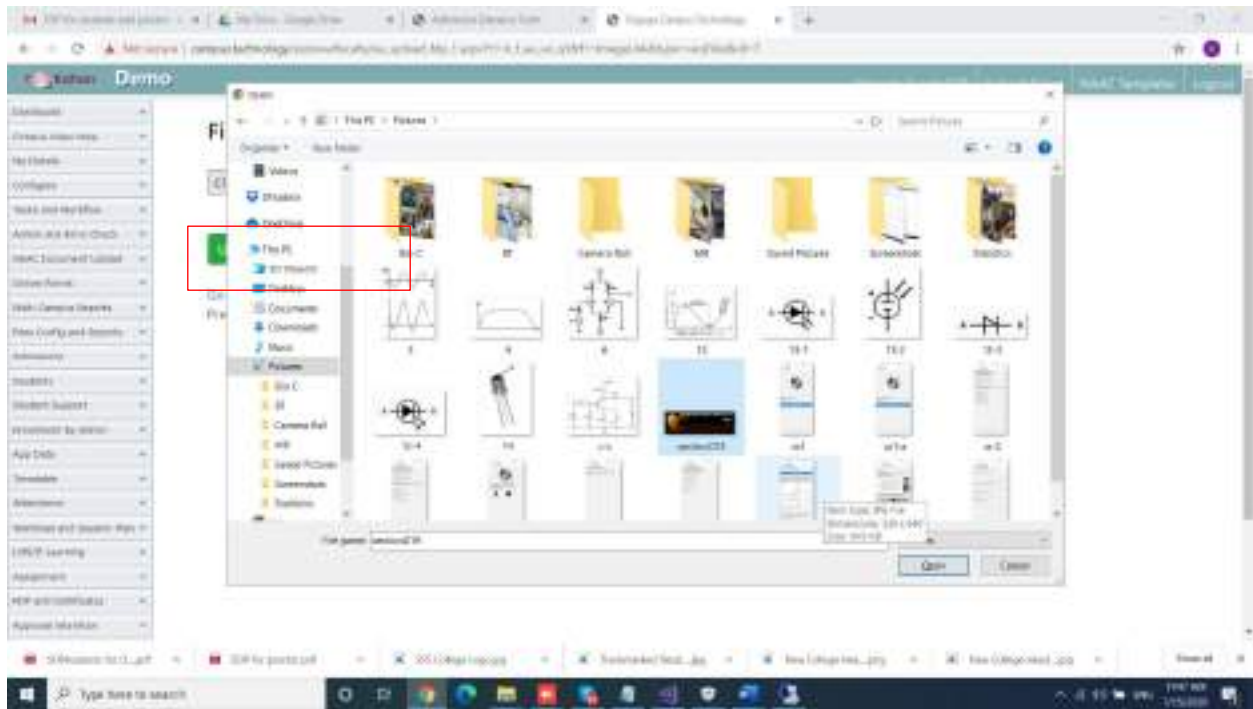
Demo

Open

This PC › Pictures ›

Search Pictures

Organize ▾ New folder

Videos

Dropbox

OneDrive

This PC

3D Objects

Desktop

Documents

Downloads

Music

Pictures

Fi

Camera Roll

Saved Pictures

Screenshots

Statistics

File name:

Open

Cancel

NAAC Templates

Logout

Type here to search

Show all